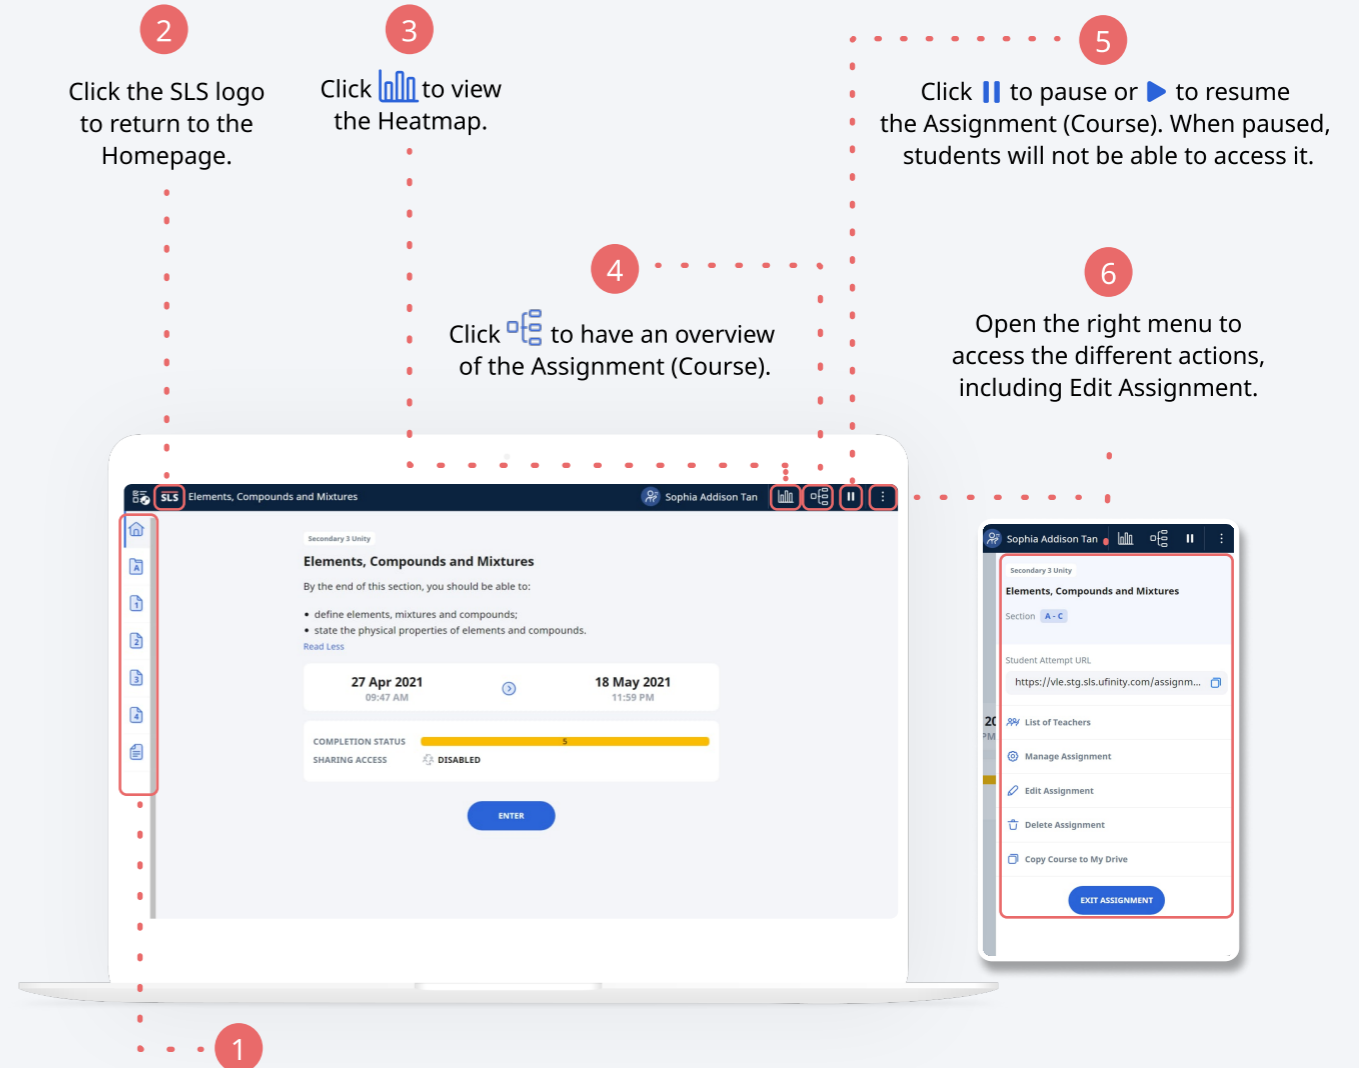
2

Click the SLS logo to return to the Homepage.

3

Click to view the Heatmap.

5

Click to pause or to resume the Assignment (Course). When paused, students will not be able to access it.

4

Click to have an overview of the Assignment (Course).

6

Open the right menu to access the different actions, including Edit Assignment.

SLS Elements, Compounds and Mixtures

Sophia Addison Tan

Secondary 3 Unity

Elements, Compounds and Mixtures

By the end of this section, you should be able to:

• define elements, mixtures and compounds;
• state the physical properties of elements and compounds.

Read Less

27 Apr 2021
09:47 AM

18 May 2021
11:59 PM

COMPLETION STATUS 5

SHARING ACCESS DISABLED

ENTER

Sophia Addison Tan

Secondary 3 Unity

Elements, Compounds and Mixtures

Section A - C

Student Attempt URL

https://vle.stg.sls.ufinity.com/assignm...

List of Teachers

Manage Assignment

Edit Assignment

Delete Assignment

Copy Course to My Drive

EXIT ASSIGNMENT

1